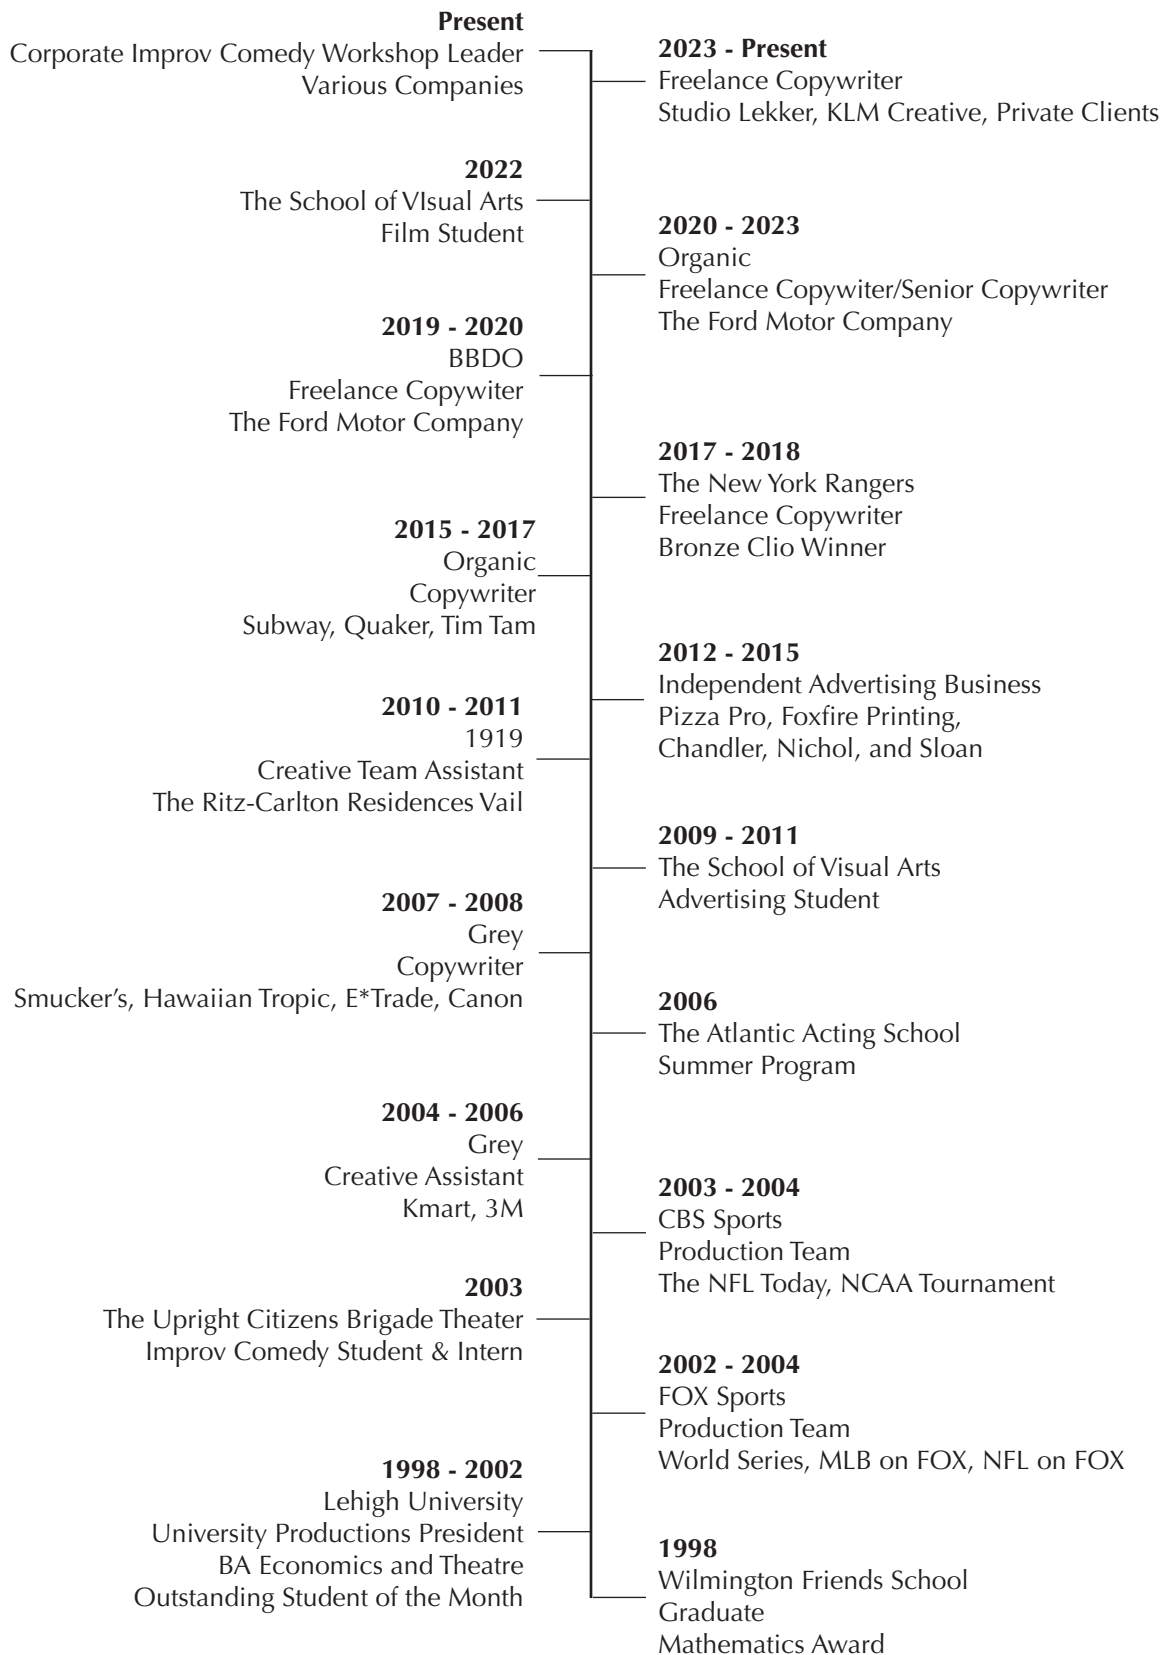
**Present**
Corporate Improv Comedy Workshop Leader
Various Companies

**2023 - Present**
Freelance Copywriter
Studio Lekker, KLM Creative, Private Clients

**2022**
The School of VIsual Arts
Film Student

**2020 - 2023**
Organic
Freelance Copywiter/Senior Copywriter
The Ford Motor Company

**2019 - 2020**
BBDO
Freelance Copywiter
The Ford Motor Company

**2017 - 2018**
The New York Rangers
Freelance Copywriter
Bronze Clio Winner

**2015 - 2017**
Organic
Copywriter
Subway, Quaker, Tim Tam

**2012 - 2015**
Independent Advertising Business
Pizza Pro, Foxfire Printing,
Chandler, Nichol, and Sloan

**2010 - 2011**
1919
Creative Team Assistant
The Ritz-Carlton Residences Vail

**2009 - 2011**
The School of Visual Arts
Advertising Student

**2007 - 2008**
Grey
Copywriter
Smucker's, Hawaiian Tropic, E*Trade, Canon

**2006**
The Atlantic Acting School
Summer Program

**2004 - 2006**
Grey
Creative Assistant
Kmart, 3M

**2003 - 2004**
CBS Sports
Production Team
The NFL Today, NCAA Tournament

**2003**
The Upright Citizens Brigade Theater
Improv Comedy Student & Intern

**2002 - 2004**
FOX Sports
Production Team
World Series, MLB on FOX, NFL on FOX

**1998 - 2002**
Lehigh University
University Productions President
BA Economics and Theatre
Outstanding Student of the Month

**1998**
Wilmington Friends School
Graduate
Mathematics Award